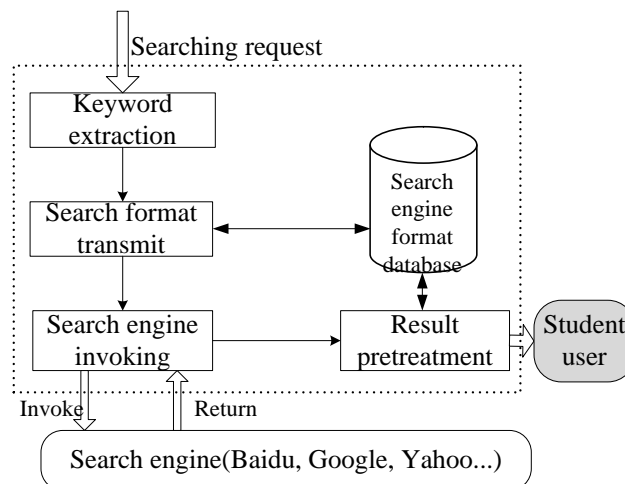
Searching request

Keyword extraction

Search format transmit

Search engine format database

Search engine invoking

Result pretreatment

Student user

Invoke

Return

Search engine(Baidu, Google, Yahoo...)